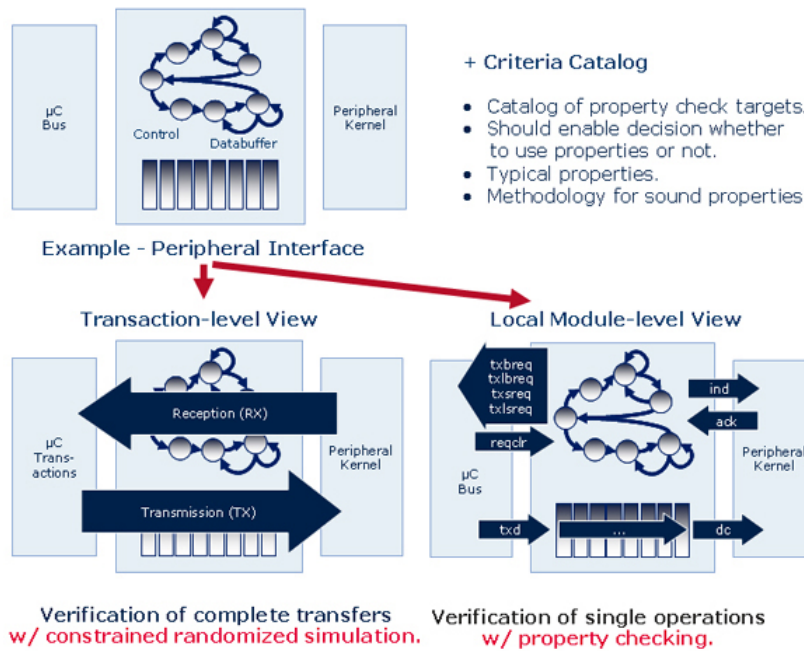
µC Bus

Control

Databuffer

Peripheral Kernel

+ Criteria Catalog

- Catalog of property check targets.
- Should enable decision whether to use properties or not.
- Typical properties.
- Methodology for sound properties

Example - Peripheral Interface

Transaction-level View

Local Module-level View

µC Trans-actions

Reception (RX)

Transmission (TX)

Peripheral Kernel

txbreq
txlbreq
txsreq
txlsreq

reqclr

µC Bus

ind

ack

Peripheral Kernel

txd

...

dc

Verification of complete transfers
w/ constrained randomized simulation.

Verification of single operations
w/ property checking.